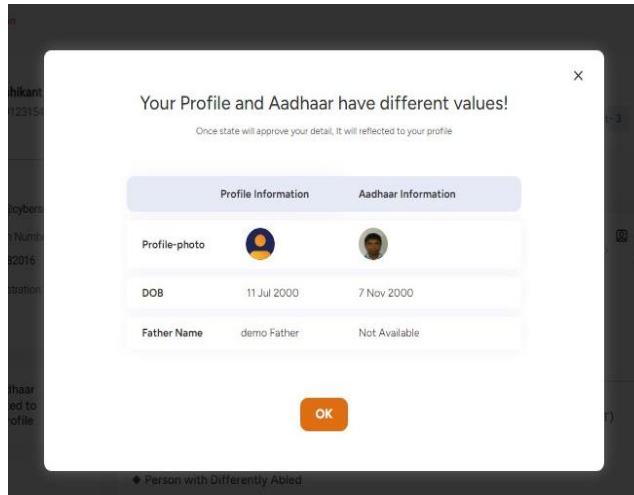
×

Your Profile and Aadhaar have different values!

Once state will approve your detail, It will reflected to your profile

| | Profile Information | Aadhaar Information |
|---|---|---|
| Profile-photo | | |
| DOB | 11 Jul 2000 | 7 Nov 2000 |
| Father Name | demo Father | Not Available |

OK

hikant
123154
cybers
Numb
2016
stration
haar
ed to
ofile

Person with Differently Abled